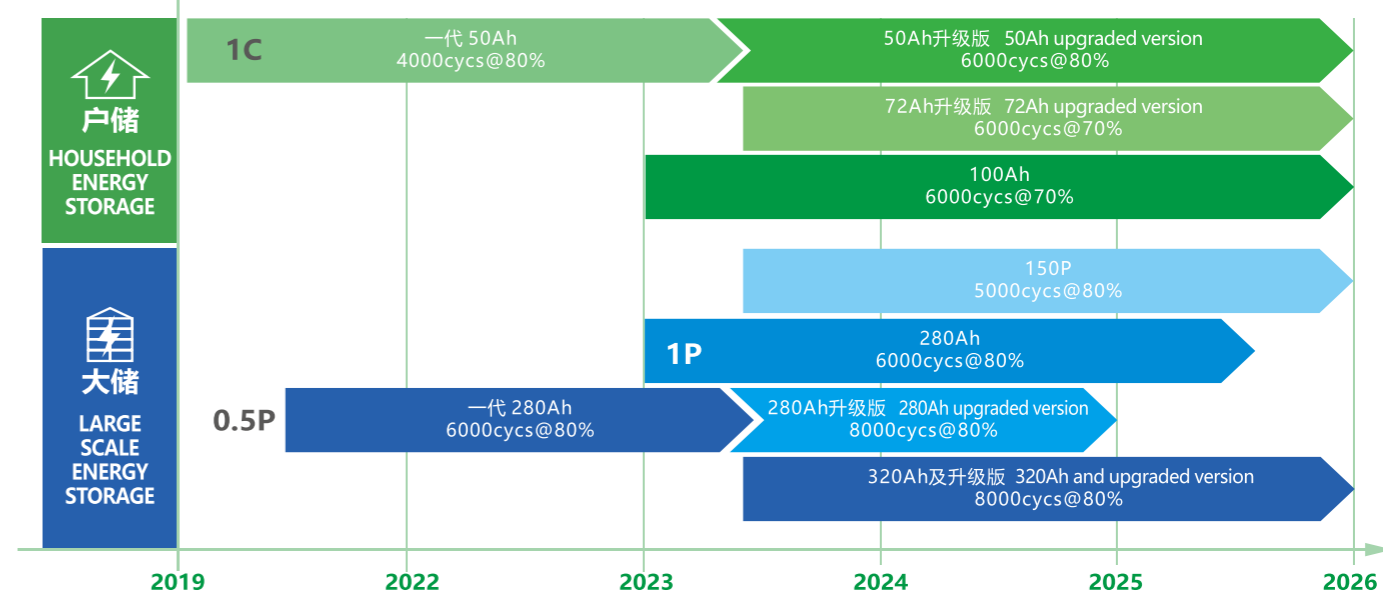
户储
HOUSEHOLD ENERGY STORAGE

1C

一代 50Ah
4000cycs@80%

50Ah升级版 50Ah upgraded version
6000cycs@80%

72Ah升级版 72Ah upgraded version
6000cycs@70%

100Ah
6000cycs@70%

大储
LARGE SCALE ENERGY STORAGE

150P
5000cycs@80%

1P

280Ah
6000cycs@80%

0.5P

一代 280Ah
6000cycs@80%

280Ah升级版 280Ah upgraded version
8000cycs@80%

320Ah及升级版 320Ah and upgraded version
8000cycs@80%

2019
2022
2023
2024
2025
2026